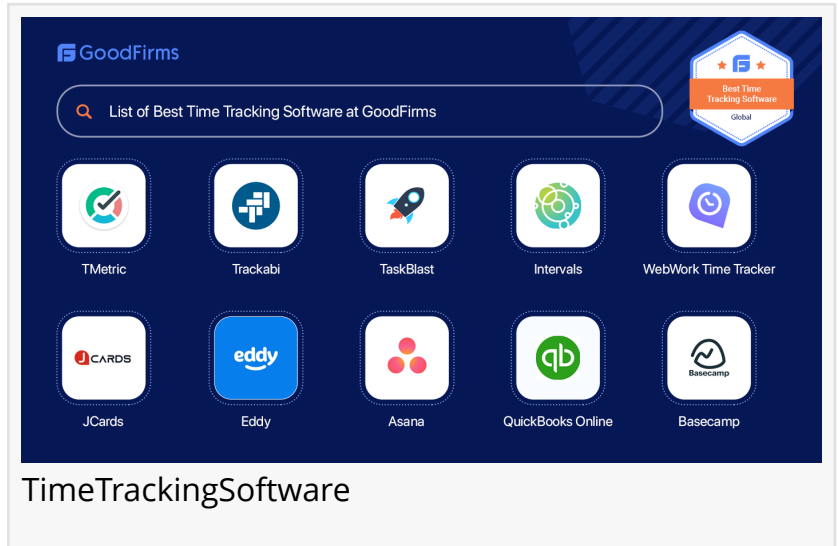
GoodFirms

List of Best Time Tracking Software at GoodFirms

Best Time Tracking Software
Global

TMetric
Trackabi
TaskBlast
Intervals
WebWork Time Tracker

JCARDS
JCards
eddy
Eddy
Asana
QuickBooks Online
Basecamp
Basecamp

TimeTrackingSoftware